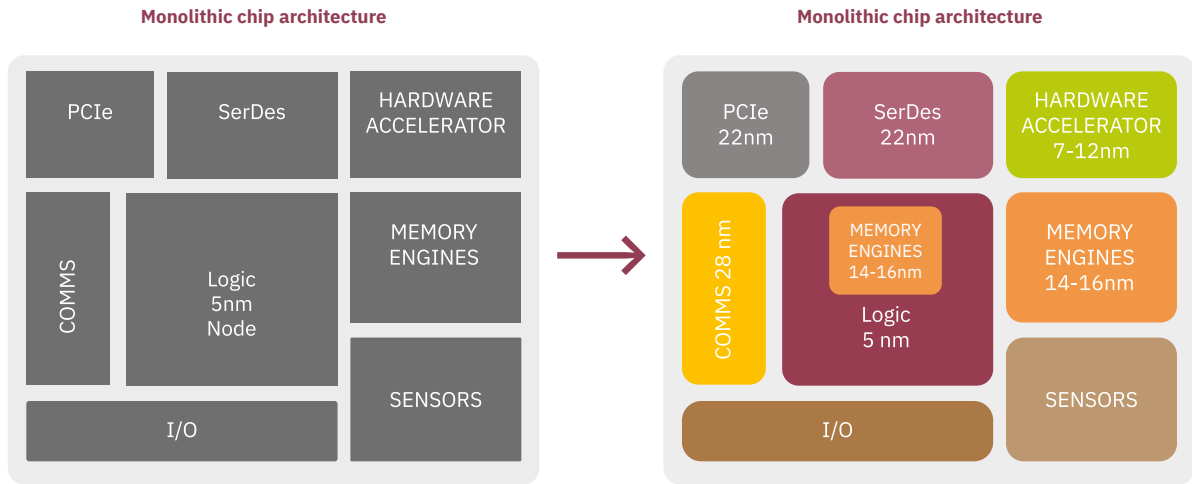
Monolithic chip architecture

PCIe

SerDes

HARDWARE ACCELERATOR

COMMS

Logic 5nm Node

MEMORY ENGINES

SENSORS

I/O

Monolithic chip architecture

PCIe 22nm

SerDes 22nm

HARDWARE ACCELERATOR 7-12nm

COMMS 28 nm

MEMORY ENGINES 14-16nm

Logic 5 nm

MEMORY ENGINES 14-16nm

SENSORS

I/O